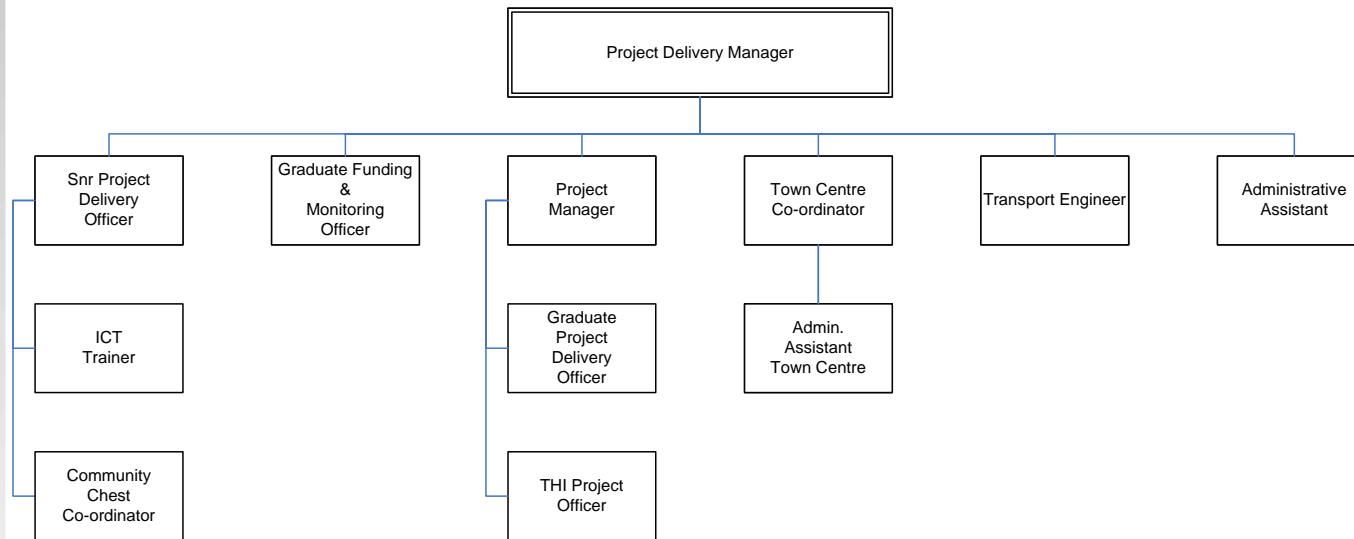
Project Delivery Manager

Snr Project Delivery Officer

Graduate Funding & Monitoring Officer

Project Manager

Town Centre Co-ordinator

Transport Engineer

Administrative Assistant

ICT Trainer

Graduate Project Delivery Officer

Admin. Assistant Town Centre

Community Chest Co-ordinator

THI Project Officer